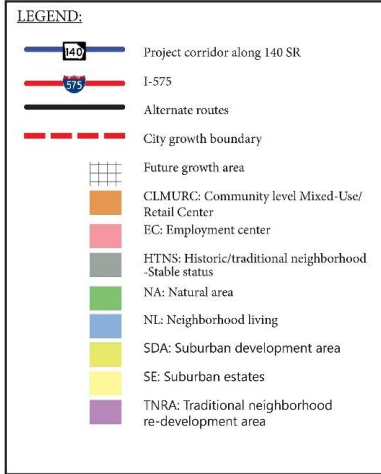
LEGEND:

140 Project corridor along 140 SR

575 I-575

Alternate routes

City growth boundary

Future growth area

CLMURC: Community level Mixed-Use/ Retail Center

EC: Employment center

HTNS: Historic/traditional neighborhood -Stable status

NA: Natural area

NL: Neighborhood living

SDA: Suburban development area

SE: Suburban estates

TNRA: Traditional neighborhood re-development area